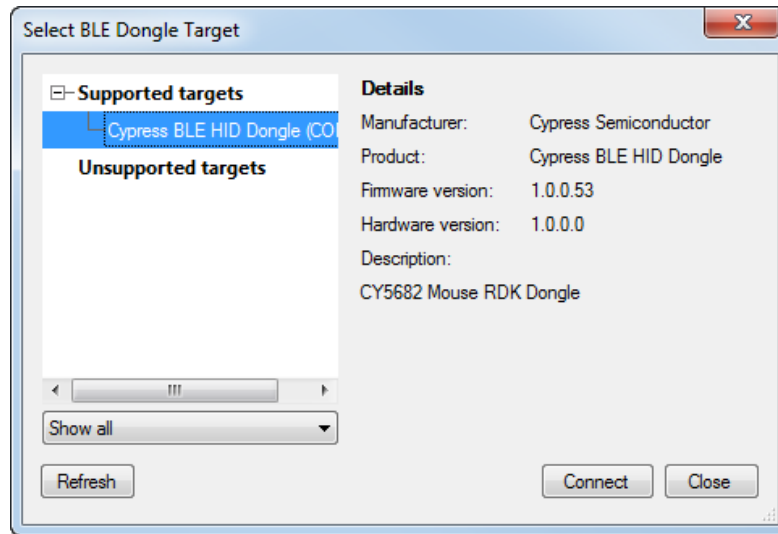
Select BLE Dongle Target

Supported targets
Cypress BLE HID Dongle (CO
Unsupported targets

Details
Manufacturer: Cypress Semiconductor
Product: Cypress BLE HID Dongle
Firmware version: 1.0.0.53
Hardware version: 1.0.0.0
Description:
CY5682 Mouse RDK Dongle

Show all

Refresh

Connect

Close